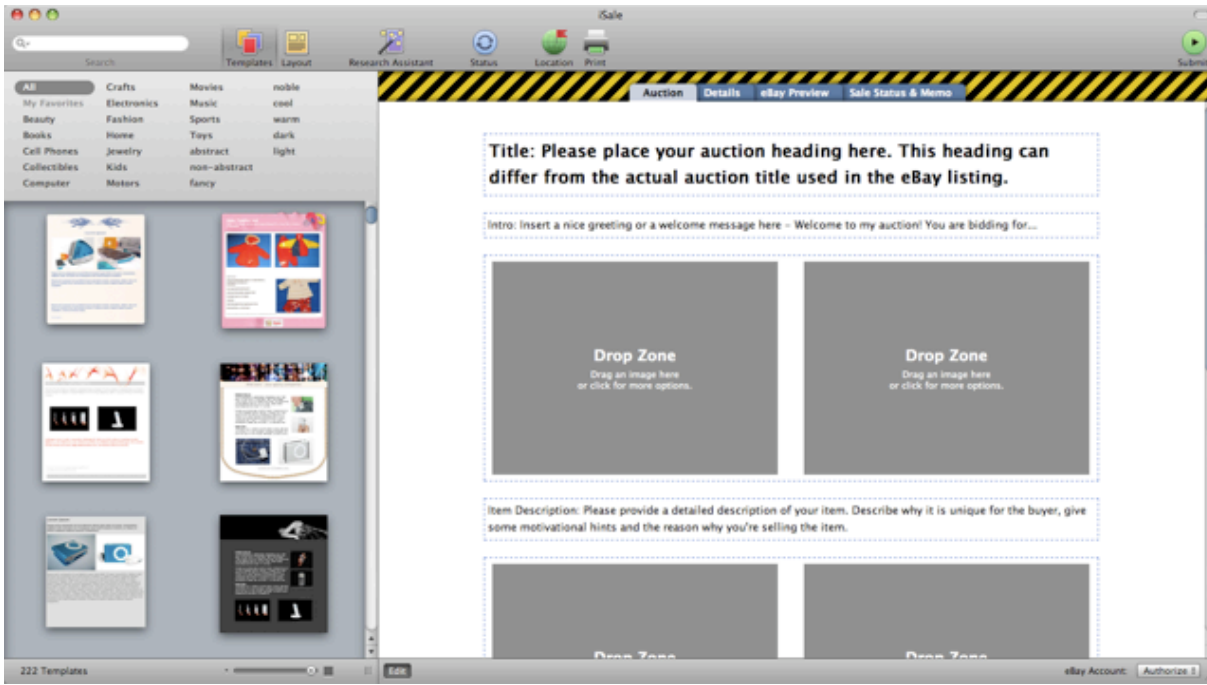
iSale

Search

Templates Layout Research Assistant Status Location Print Submi

All
My Favorites
Beauty
Books
Cell Phones
Collectibles
Computer

Crafts
Electronics
Fashion
Home
Jewelry
Kids
Motors

Movies
Music
Sports
Toys
abstract
non-abstract
fancy

noble
cool
warm
dark
light

Auction Details eBay Preview Sale Status & Memo

Title: Please place your auction heading here. This heading can differ from the actual auction title used in the eBay listing.

Intro: Insert a nice greeting or a welcome message here - Welcome to my auction! You are bidding for...

Drop Zone
Drag an image here or click for more options.

Drop Zone
Drag an image here or click for more options.

Item Description: Please provide a detailed description of your item. Describe why it is unique for the buyer, give some motivational hints and the reason why you're selling the item.

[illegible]

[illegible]

222 Templates

Edit

eBay Account: Authorize